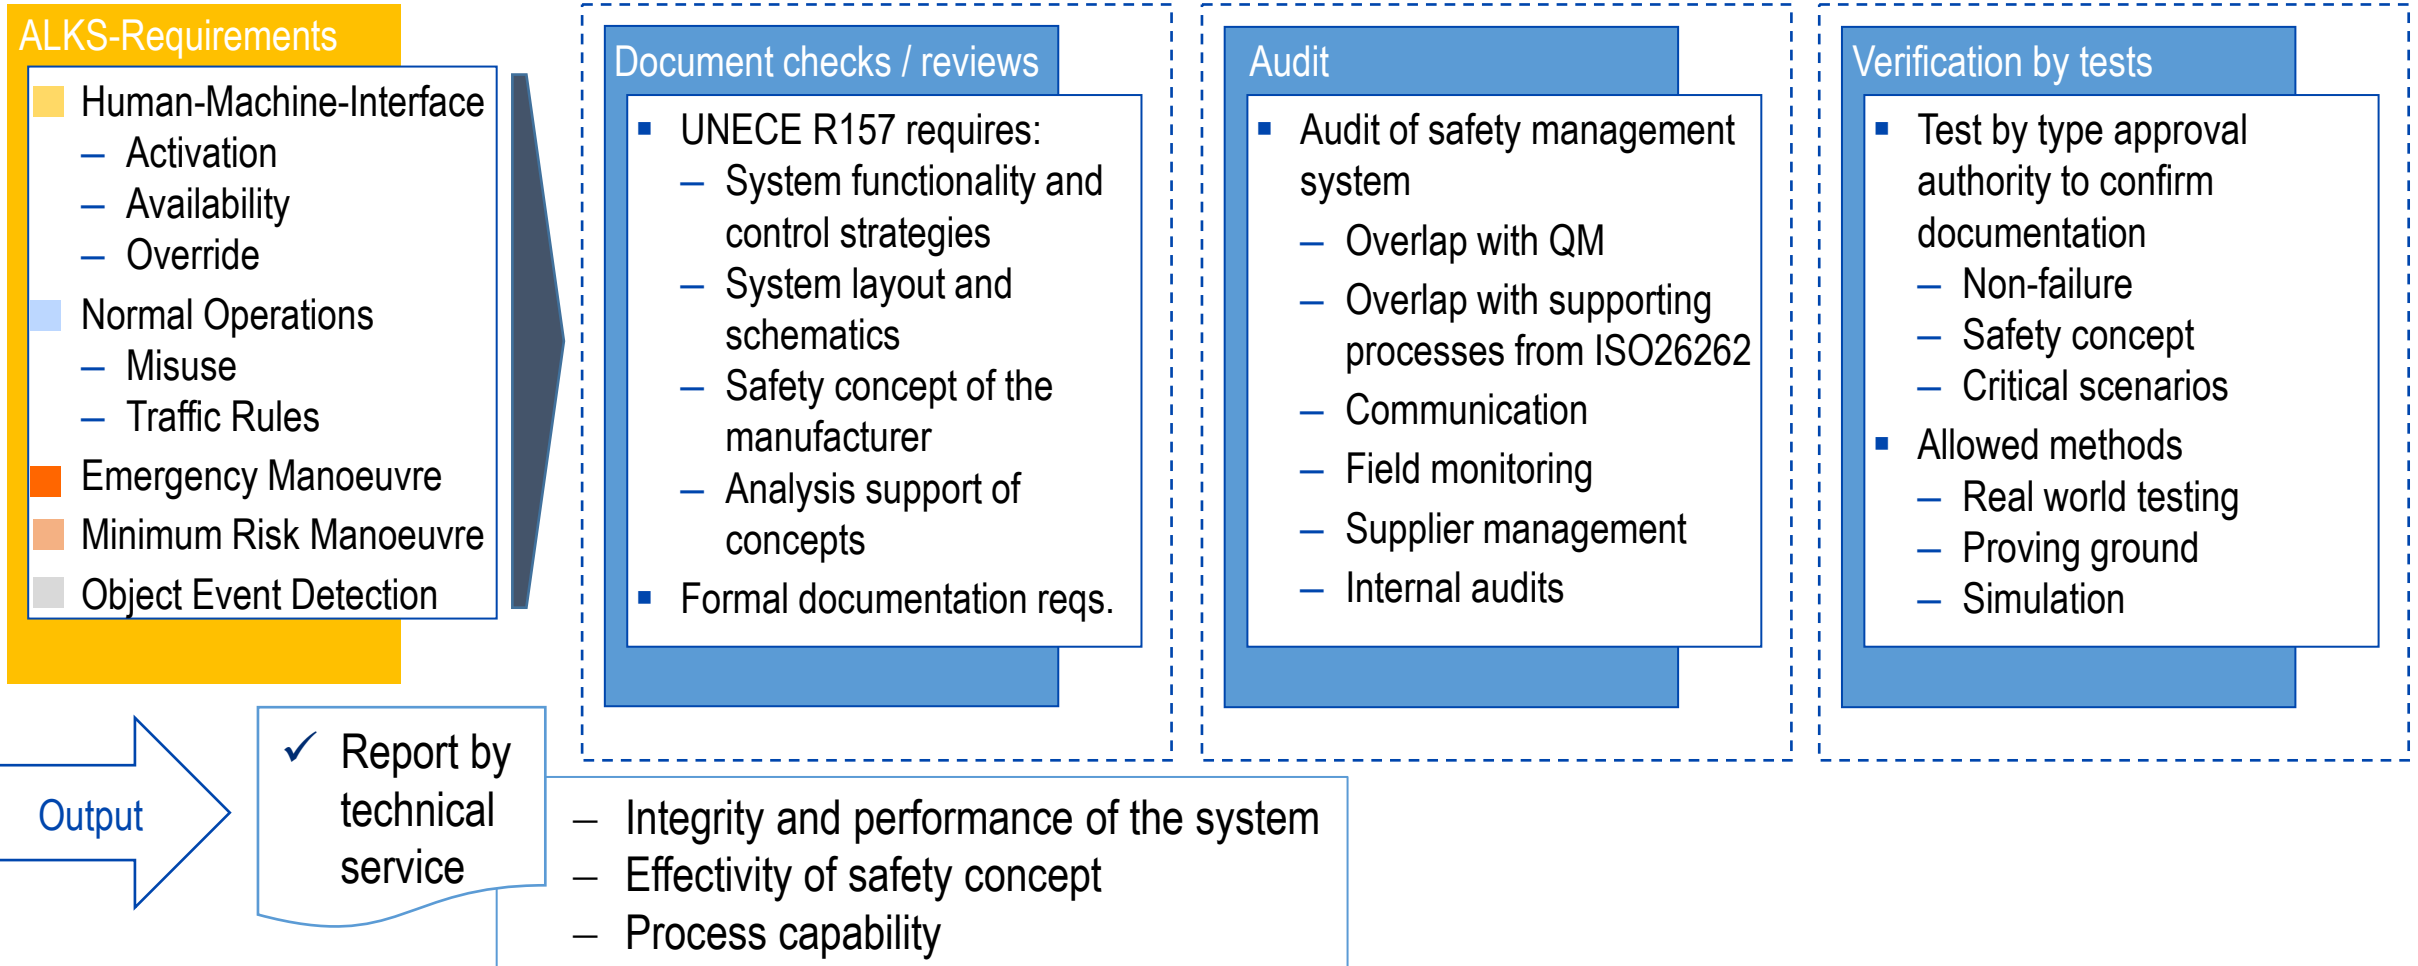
ALKS-Requirements

Human-Machine-Interface
– Activation
– Availability
– Override
Normal Operations
– Misuse
– Traffic Rules
Emergency Manoeuvre
Minimum Risk Manoeuvre
Object Event Detection

Document checks / reviews

▪ UNECE R157 requires:
– System functionality and control strategies
– System layout and schematics
– Safety concept of the manufacturer
– Analysis support of concepts
▪ Formal documentation reqs.

Audit

▪ Audit of safety management system
– Overlap with QM
– Overlap with supporting processes from ISO26262
– Communication
– Field monitoring
– Supplier management
– Internal audits

Verification by tests

▪ Test by type approval authority to confirm documentation
– Non-failure
– Safety concept
– Critical scenarios
▪ Allowed methods
– Real world testing
– Proving ground
– Simulation

Output

✓ Report by technical service

– Integrity and performance of the system
– Effectivity of safety concept
– Process capability